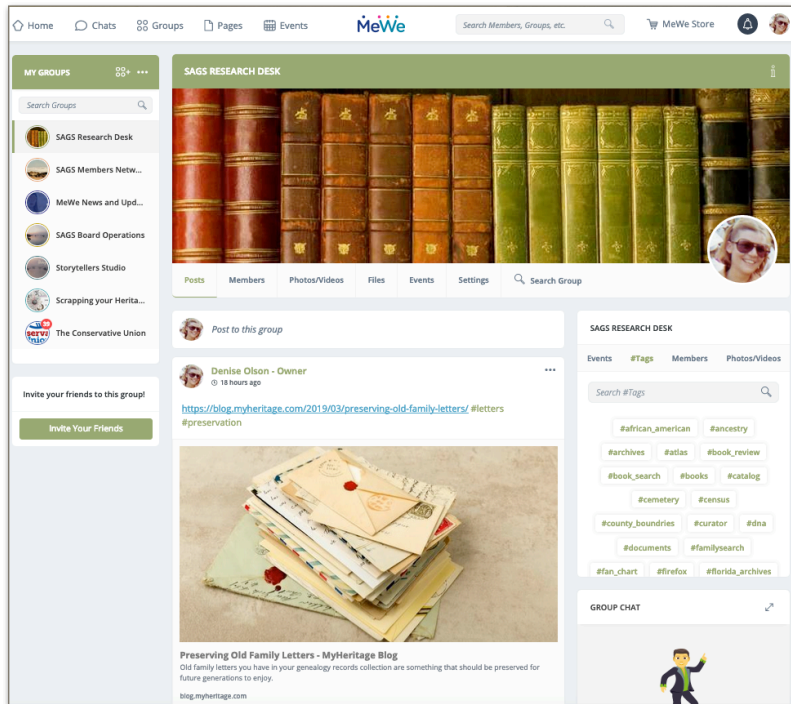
Home Chats Groups Pages Events MeWe Search Members, Groups, etc. MeWe Store

MY GROUPS

Search Groups

SAGS Research Desk
SAGS Members Netw...
MeWe News and Upd...
SAGS Board Operations
Storytellers Studio
Scrapping your Herita...
The Conservative Union

Invite your friends to this group!

Invite Your Friends

SAGS RESEARCH DESK

Posts Members Photos/Videos Files Events Settings Search Group

Post to this group

Denise Olson - Owner
18 hours ago

https://blog.myheritage.com/2019/03/preserving-old-family-letters/ #letters #preservation

Preserving Old Family Letters - MyHeritage Blog
Old family letters you have in your genealogy records collection are something that should be preserved for future generations to enjoy.
blog.myheritage.com

SAGS RESEARCH DESK

Events #Tags Members Photos/Videos

Search #Tags

#african_american #ancestry #archives #atlas #book_review #book_search #books #catalog #cemetery #census #county_boundries #curator #dna #documents #familysearch #fan_chart #firefox #florida_archives

GROUP CHAT